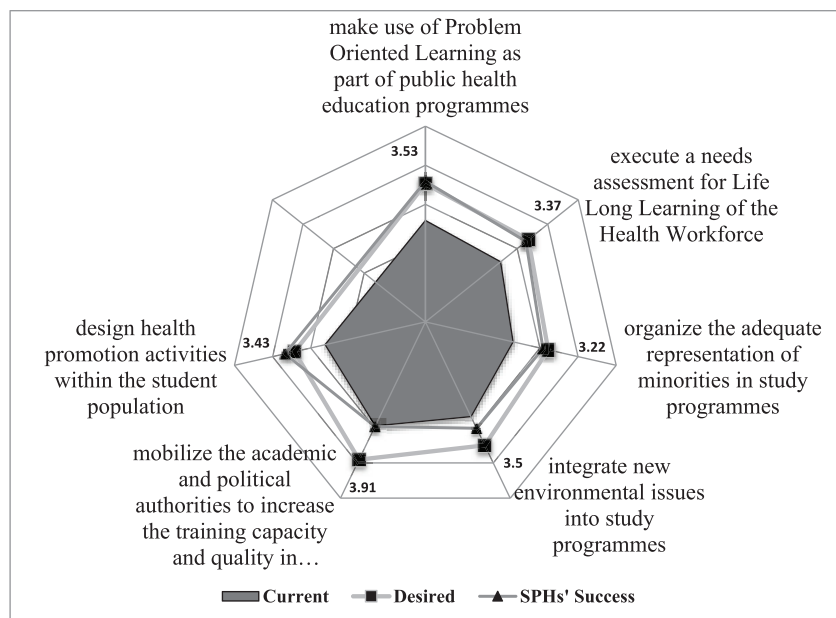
make use of Problem Oriented Learning as part of public health education programmes

3.53

execute a needs assessment for Life Long Learning of the Health Workforce

3.37

organize the adequate representation of minorities in study programmes

3.22

integrate new environmental issues into study programmes

3.5

mobilize the academic and political authorities to increase the training capacity and quality in…

3.91

design health promotion activities within the student population

3.43

Current Desired SPHs' Success